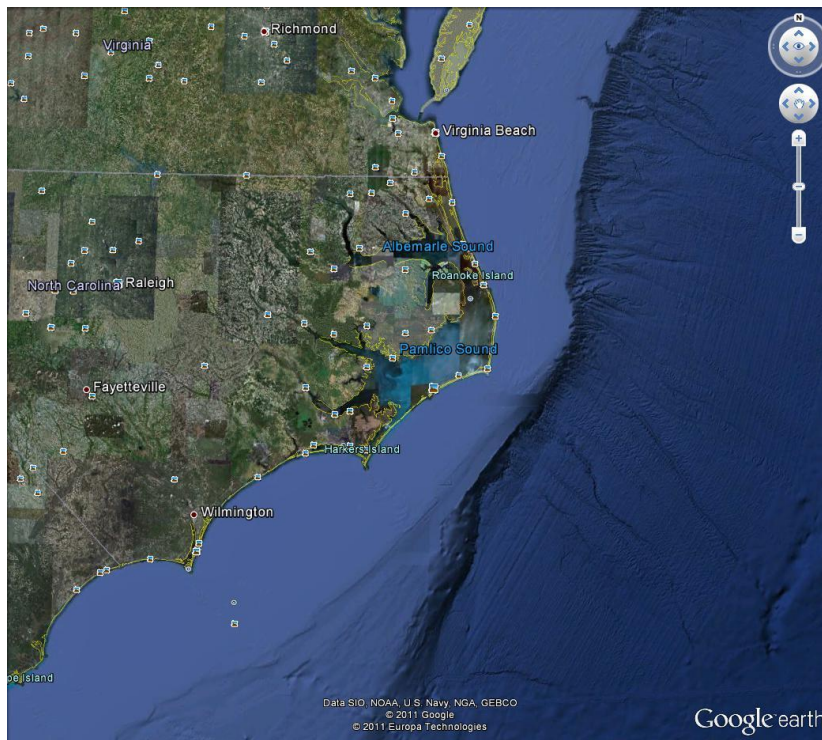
N

Richmond

Virginia

Virginia Beach

Albemarle Sound

Roanoke Island

North Carolina

Raleigh

Pamlico Sound

Fayetteville

Harkers Island

Wilmington

oe Island

Data SIO, NOAA, U.S. Navy, NGA, GEBCO
© 2011 Google
© 2011 Europa Technologies

Google earth